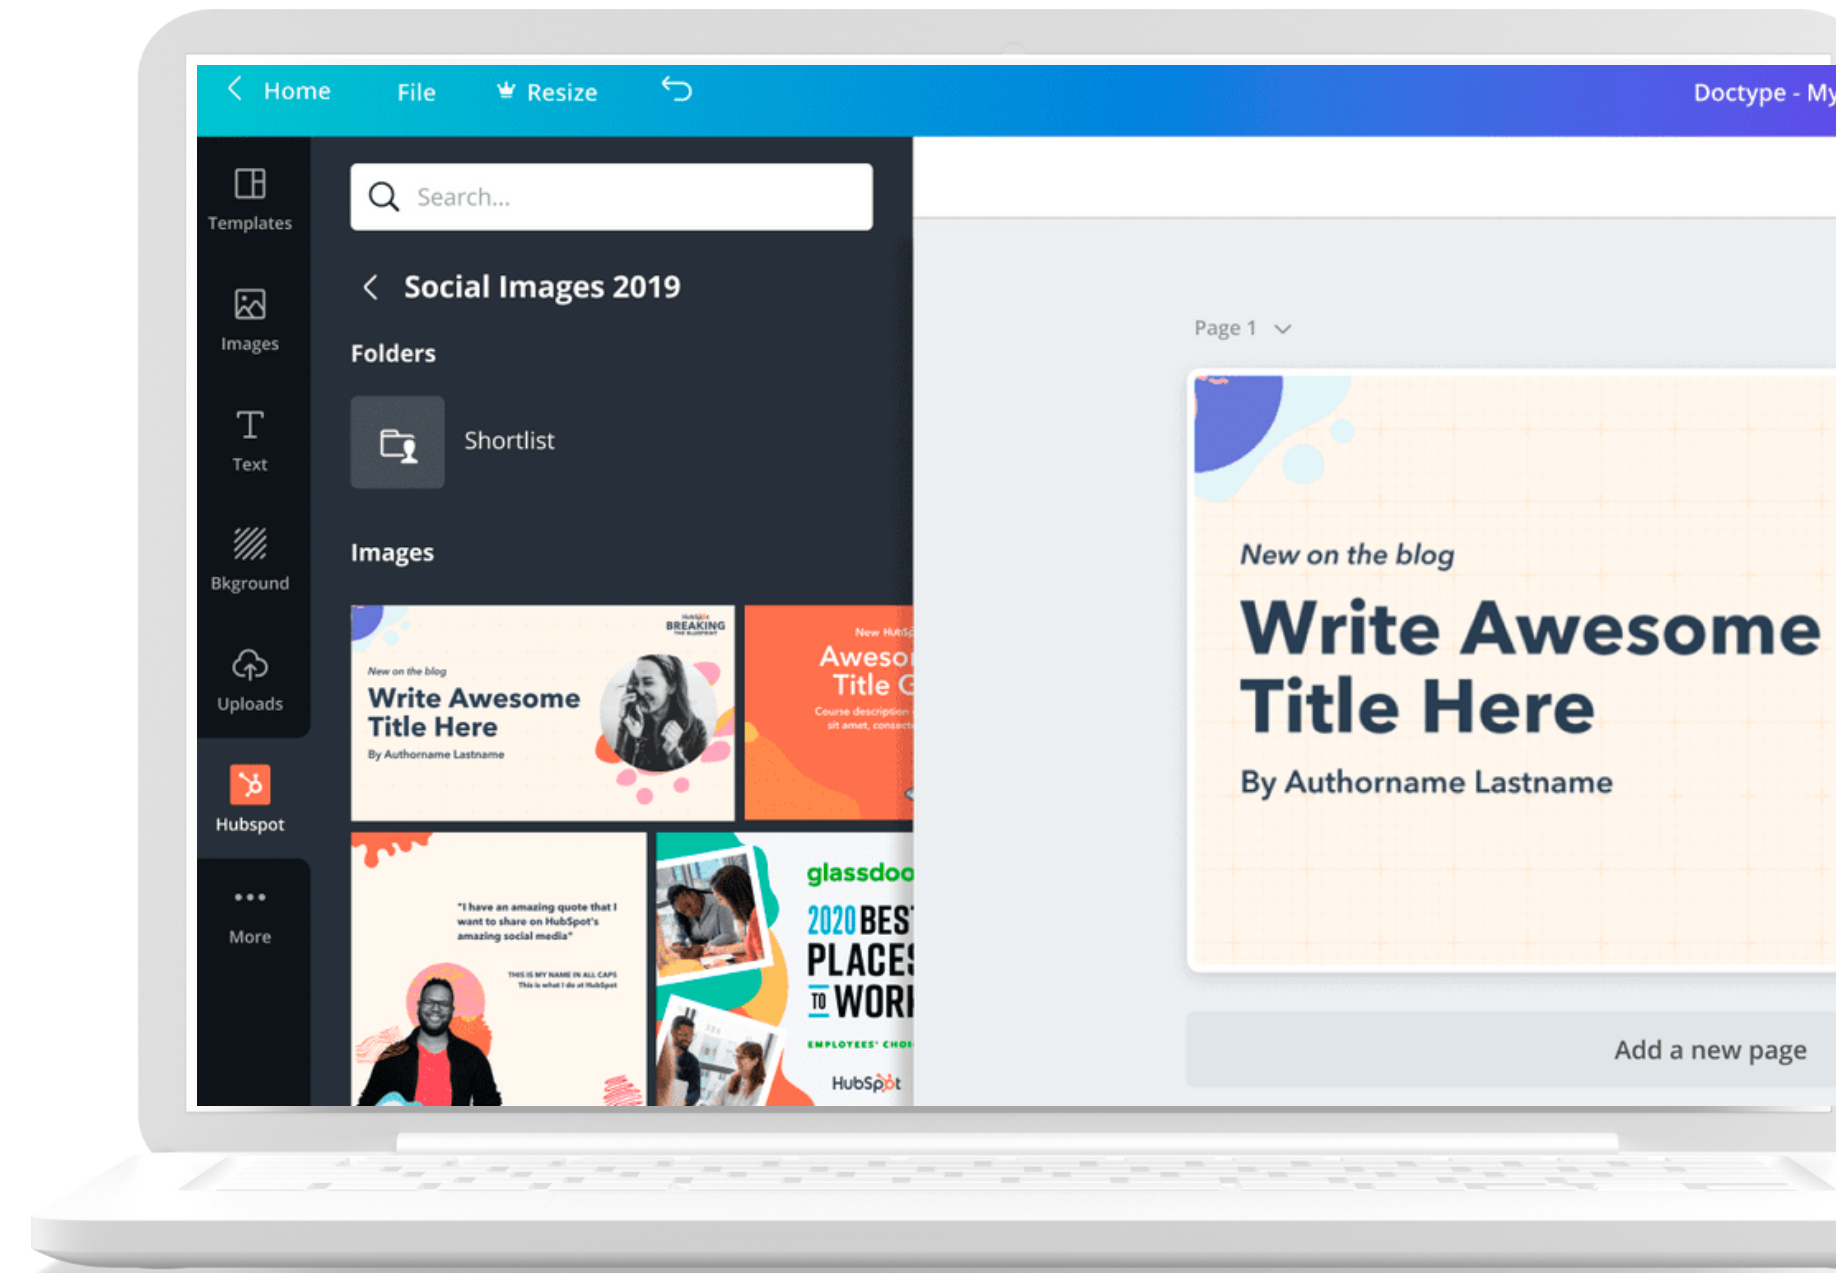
Home File Resize Doctype - My

Templates
Images
Text
Bkground
Uploads
Hubspot
More

Search...

Social Images 2019

Folders

Shortlist

Images

HubSpot BREAKING THE BLUEPRINT
New on the blog
Write Awesome Title Here
By Authorname Lastname

New HubSp
Awesor
Title G
Course description
sit amet, consect

"I have an amazing quote that I want to share on HubSpot's amazing social media"
THIS IS MY NAME IN ALL CAPS
This is what I do at HubSpot

glassdoo
2020 BES
PLACES
TO WORI
EMPLOYEES' CHOI
HubSpot

Page 1

New on the blog
Write Awesome Title Here
By Authorname Lastname

Add a new page